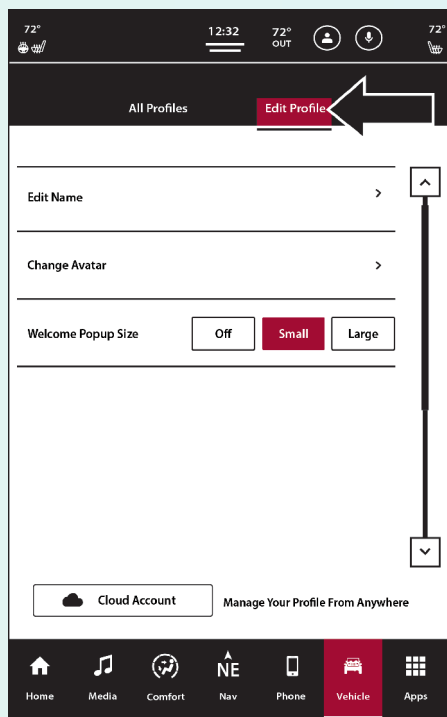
72°

12:32

72°
OUT

72°

All Profiles

Edit Profile

Edit Name

Change Avatar

Welcome Popup Size

Off

Small

Large

Cloud Account

Manage Your Profile From Anywhere

Home

Media

Comfort

NE
Nav

Phone

Vehicle

Apps